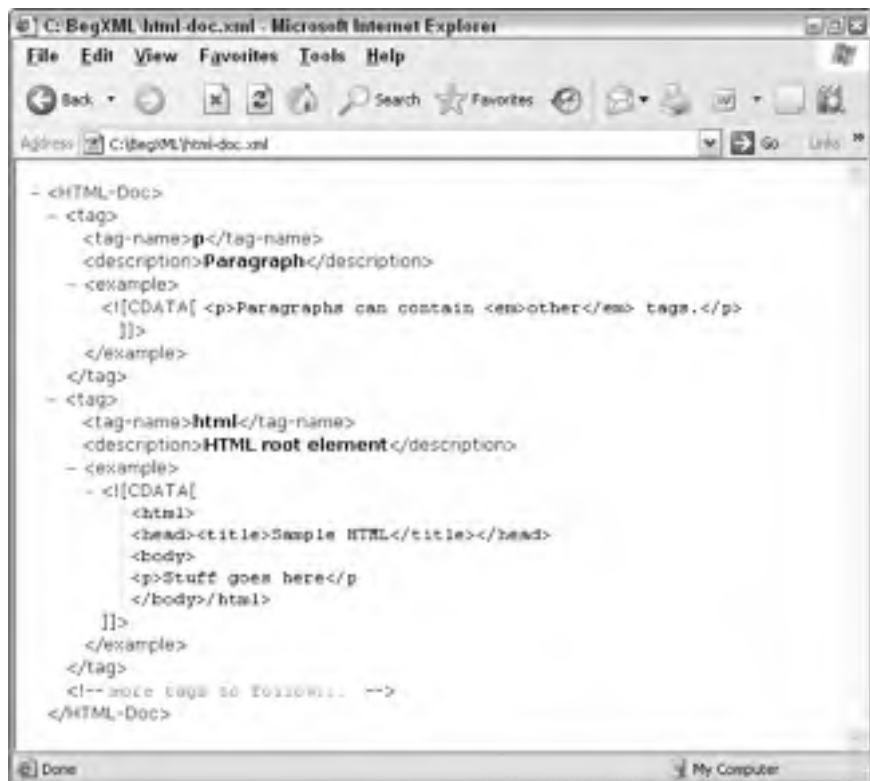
C:\BegXML\html-doc.xml - Microsoft Internet Explorer

File Edit View Favorites Tools Help

Back Search Favorites

Address C:\BegXML\html-doc.xml Go Links

- <HTML-Doc>
  - <tag>
      <tag-name>p</tag-name>
      <description>Paragraph</description>
    - <example>
        <![CDATA[ <p>Paragraphs can contain <em>other</em> tags.</p> ]]>
      </example>
    </tag>
  - <tag>
      <tag-name>html</tag-name>
      <description>HTML root element</description>
    - <example>
      - <![CDATA[
          <html>
          <head><title>Sample HTML</title></head>
          <body>
          <p>Stuff goes here</p
          </body>/html>
        ]]>
      </example>
    </tag>
    <!-- more tags to follow... -->
</HTML-Doc>

Done My Computer